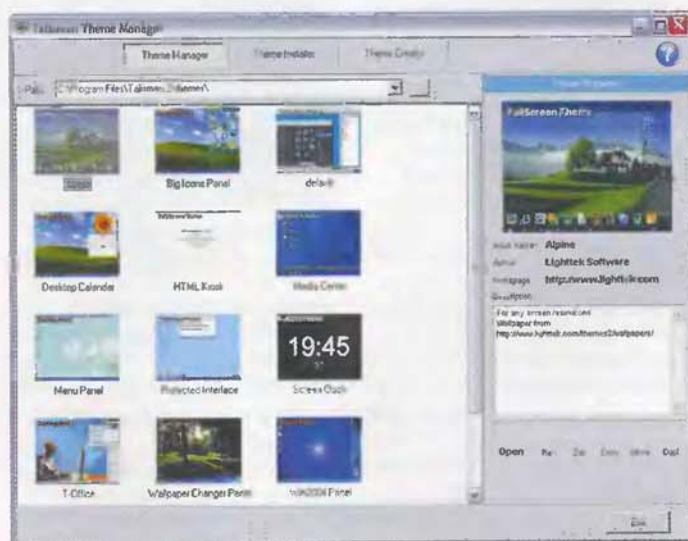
Talisman Theme Manager

Theme Manager
Theme Installer
Theme Creator

Path: C:\Program Files\Talisman\Themes\

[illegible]
Big Icons Panel
default
Desktop Calendar
HTML Kiosk
Media Center
Menu Panel
Protected Interface
Screen Clock
19:45
T-Office
Wallpaper Changer Panel
Win2004 Panel

Theme Properties
FullScreen Theme
Alias name: Alpine
Author: Lighttek Software
Homepage: http://www.lighttek.com
Description:
For any screen resolution
Wallpaper from
http://www.lighttek.com/themes2/wallpapers/

Open
Re
Zip
Copy
Move
Del

Exit